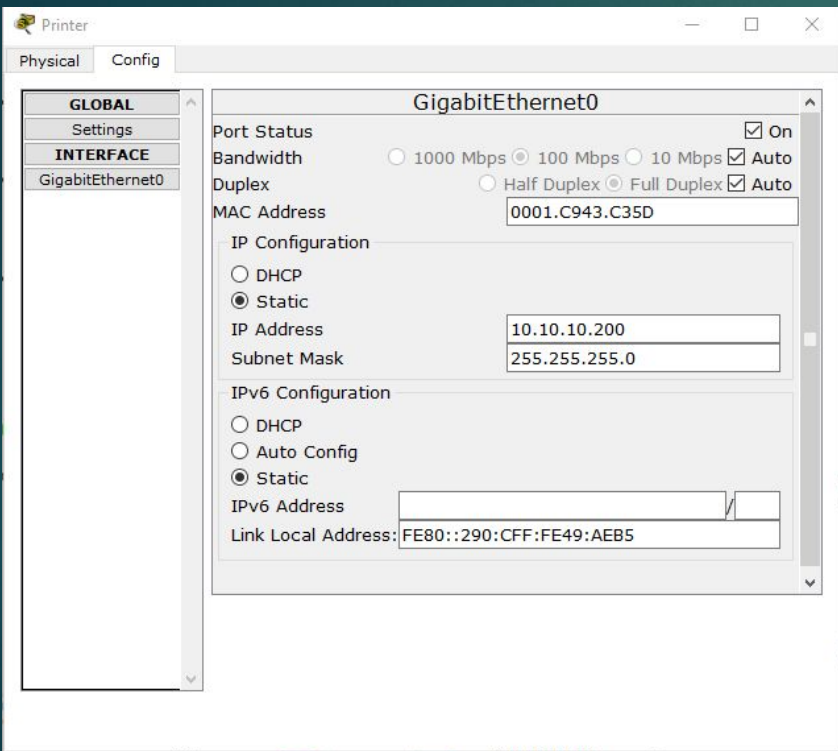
Printer

Physical Config

GLOBAL
Settings
INTERFACE
GigabitEthernet0

GigabitEthernet0

Port Status ☑ On

Bandwidth ○ 1000 Mbps ◉ 100 Mbps ○ 10 Mbps ☑ Auto

Duplex ○ Half Duplex ◉ Full Duplex ☑ Auto

MAC Address 0001.C943.C35D

IP Configuration

○ DHCP
◉ Static

IP Address 10.10.10.200

Subnet Mask 255.255.255.0

IPv6 Configuration

○ DHCP
○ Auto Config
◉ Static

IPv6 Address /

Link Local Address: FE80::290:CFF:FE49:AEB5